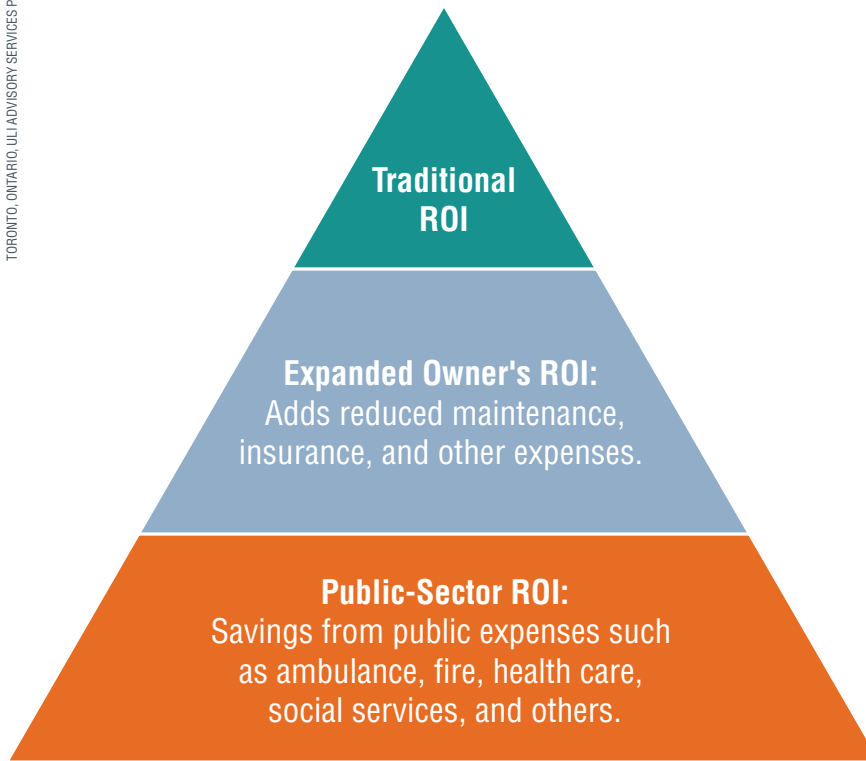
TORONTO, ONTARIO, ULI ADVISORY SERVICES P

Traditional ROI

Expanded Owner's ROI:
Adds reduced maintenance, insurance, and other expenses.

Public-Sector ROI:
Savings from public expenses such as ambulance, fire, health care, social services, and others.